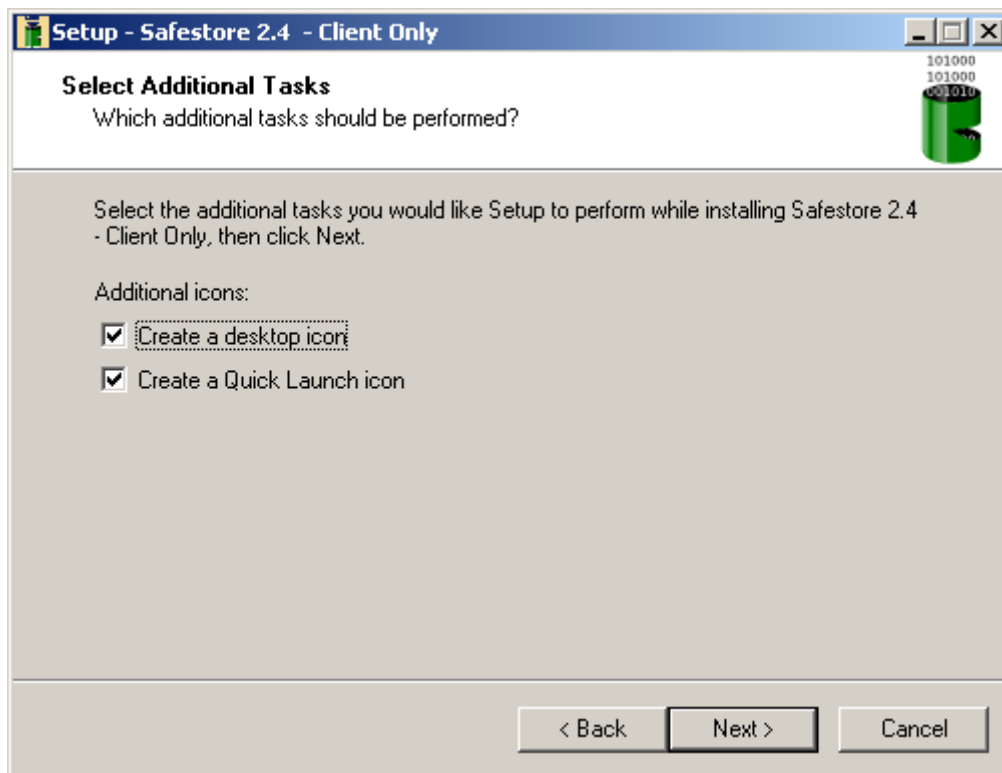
Setup - Safestore 2.4 - Client Only

101000
101000
001010

Select Additional Tasks
Which additional tasks should be performed?

Select the additional tasks you would like Setup to perform while installing Safestore 2.4 - Client Only, then click Next.

Additional icons:

Create a desktop icon

Create a Quick Launch icon

< Back
Next >
Cancel